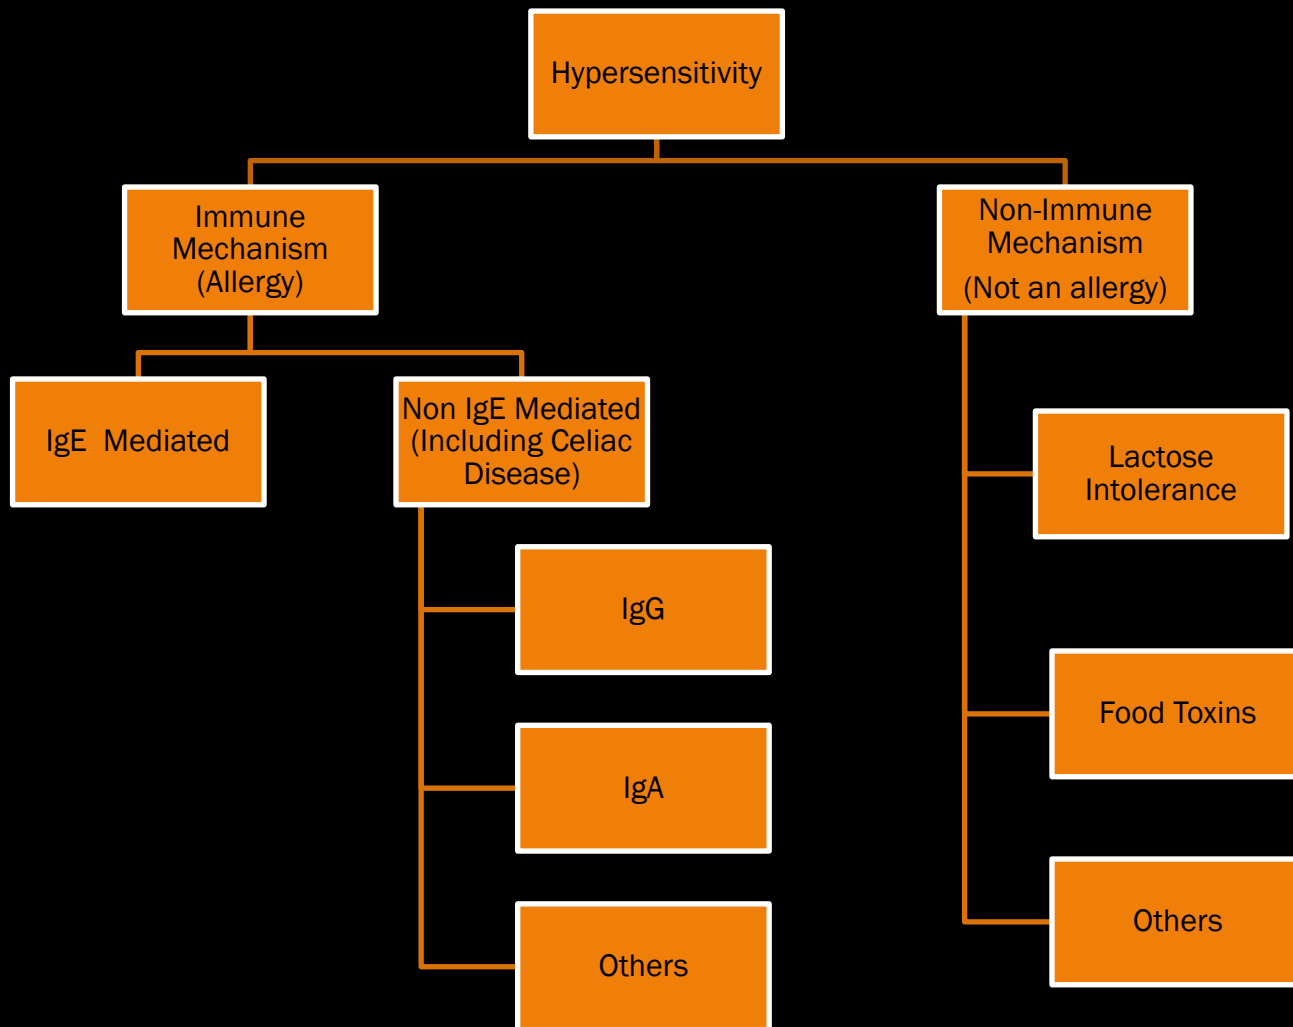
Hypersensitivity

Immune Mechanism (Allergy)

Non-Immune Mechanism
(Not an allergy)

IgE Mediated

Non IgE Mediated (Including Celiac Disease)

IgG

IgA

Others

Lactose Intolerance

Food Toxins

Others